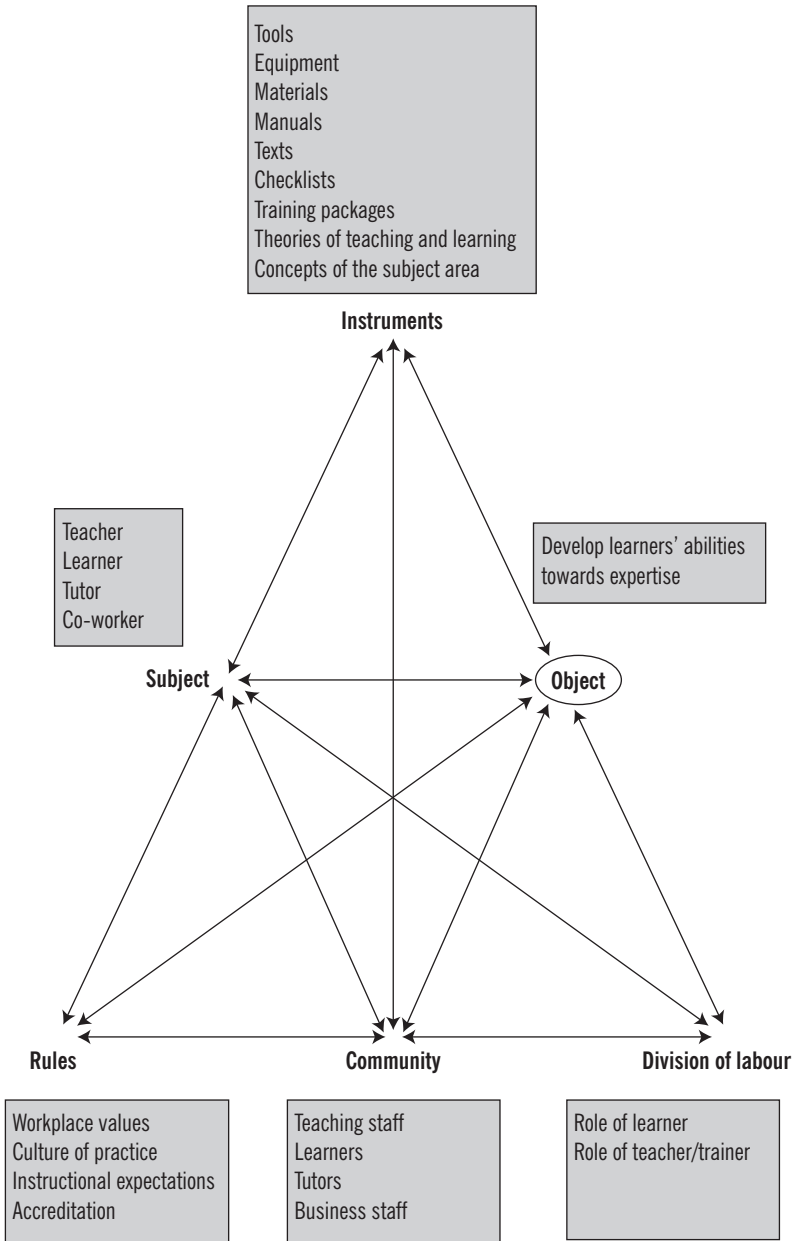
Tools
Equipment
Materials
Manuals
Texts
Checklists
Training packages
Theories of teaching and learning
Concepts of the subject area

Instruments

Teacher
Learner
Tutor
Co-worker

Develop learners' abilities towards expertise

Subject

Object

Rules

Community

Division of labour

Workplace values
Culture of practice
Instructional expectations
Accreditation

Teaching staff
Learners
Tutors
Business staff

Role of learner
Role of teacher/trainer